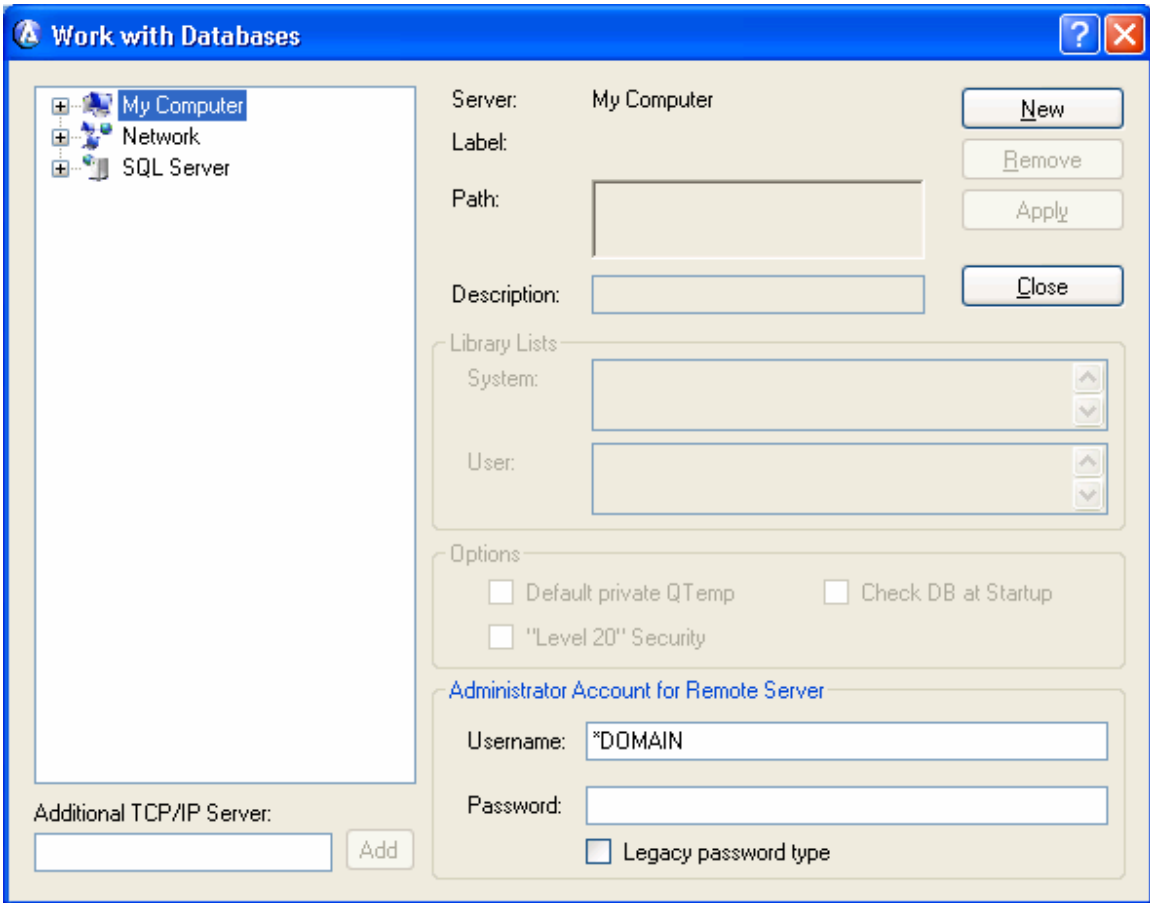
Work with Databases

?

My Computer
Network
SQL Server

Additional TCP/IP Server:
Add

Server: My Computer
Label:
Path:
Description:

New
Remove
Apply
Close

Library Lists
System:
User:

Options
Default private QTemp
Check DB at Startup
"Level 20" Security

Administrator Account for Remote Server
Username: *DOMAIN
Password:
Legacy password type